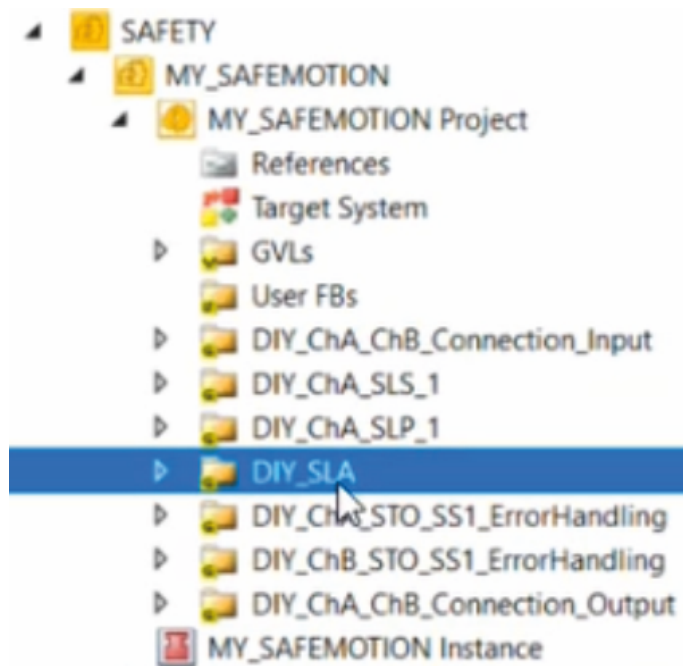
SAFETY
MY_SAFEMOTION
MY_SAFEMOTION Project
References
Target System
GVLs
User FBs
DIY_ChA_ChB_Connection_Input
DIY_ChA_SLS_1
DIY_ChA_SLP_1
DIY_SLA
DIY_Ch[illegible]_STO_SS1_ErrorHandling
DIY_ChB_STO_SS1_ErrorHandling
DIY_ChA_ChB_Connection_Output
MY_SAFEMOTION Instance